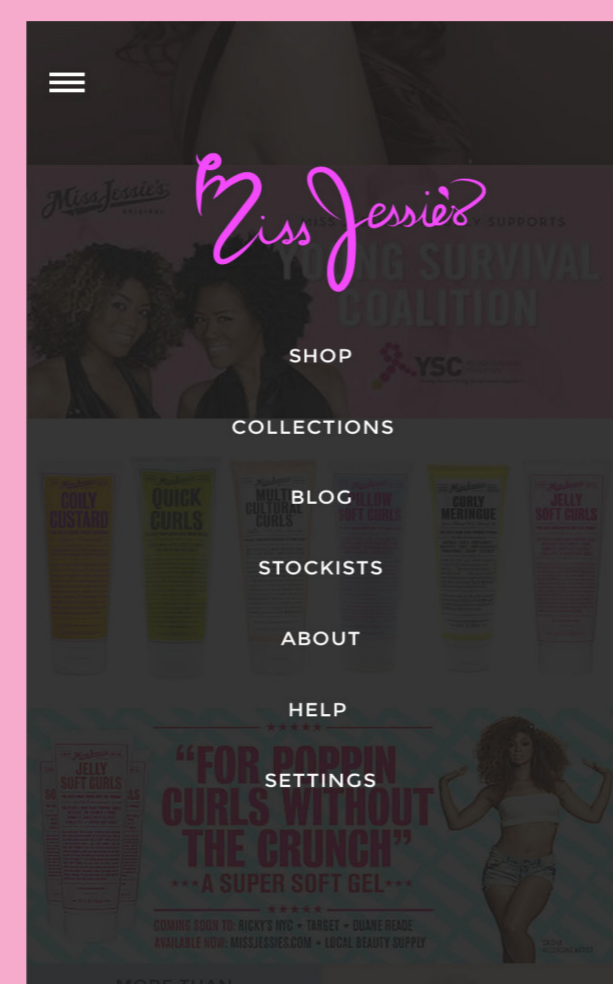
Miss Jessie's

Miss Jessie's ORIGINAL

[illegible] SUPPORTS
YOUNG SURVIVAL COALITION

YSC

SHOP

COLLECTIONS

BLOG

STOCKISTS

ABOUT

HELP

SETTINGS

COILY CUSTARD

QUICK CURLS

MULTI CULTURAL CURLS

PILLOW SOFT CURLS

CURLY MERINGUE

JELLY SOFT CURLS

JELLY SOFT CURLS

"FOR POPPIN CURLS WITHOUT THE CRUNCH"
A SUPER SOFT GEL

COMING SOON TO: RICKY'S NYC • TARGET • DUANE READE
AVAILABLE NOW: MISSJESSIES.COM • LOCAL BEAUTY SUPPLY

MORE THAN